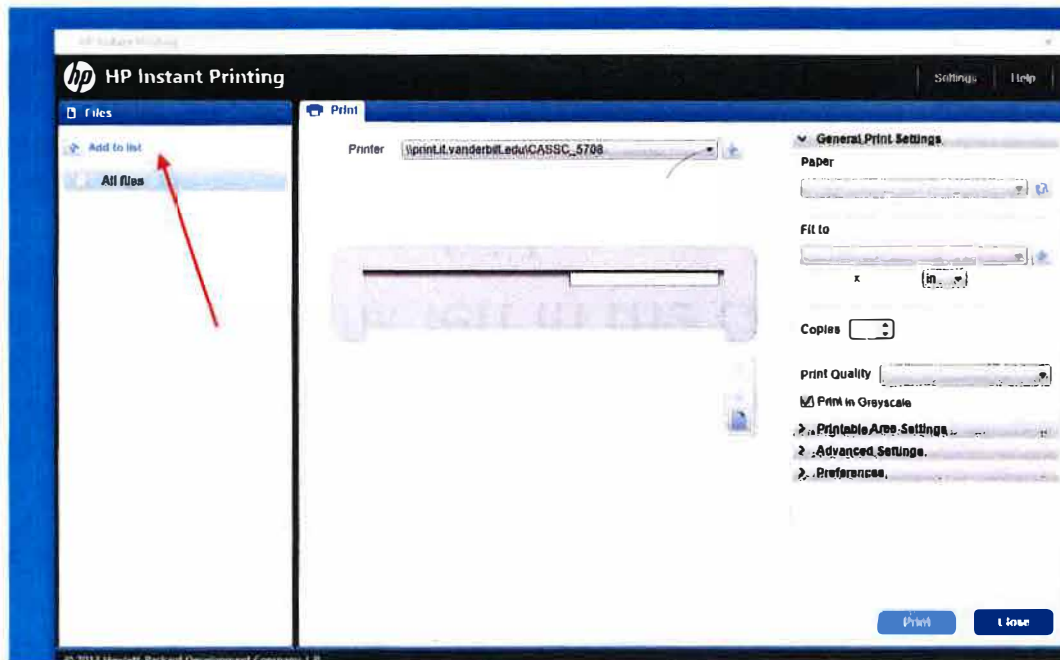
HP Instant Printing

Settings | Help

Files

Add to list

All files

Print

Printer \\print.it.vanderbilt.edu\CASSC_5708

General Print Settings

Paper

Fit to

x in.

Copies

Print Quality

Print in Greyscale

Printable Area Settings

Advanced Settings

Preferences

Print

Close

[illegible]